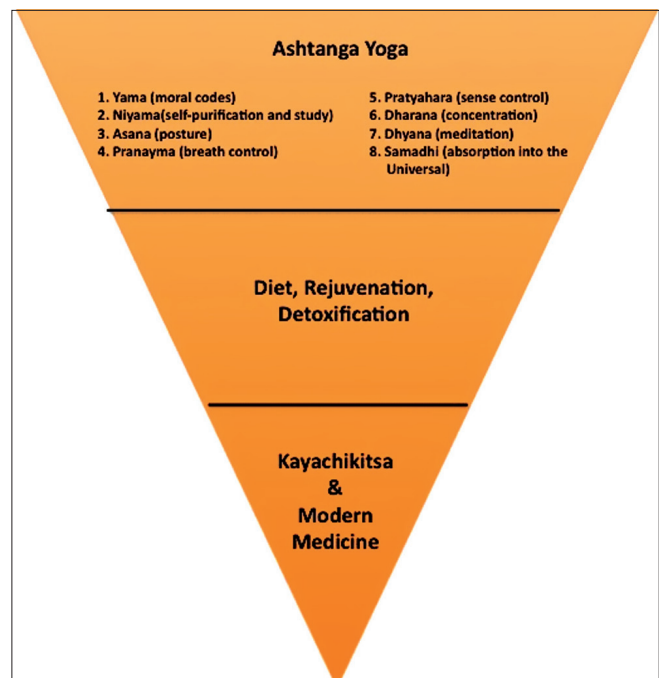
Ashtanga Yoga

1. Yama (moral codes)
2. Niyama(self-purification and study)
3. Asana (posture)
4. Pranayma (breath control)

5. Pratyahara (sense control)
6. Dharana (concentration)
7. Dhyana (meditation)
8. Samadhi (absorption into the Universal)

Diet, Rejuvenation, Detoxification

Kayachikitsa
&
Modern
Medicine